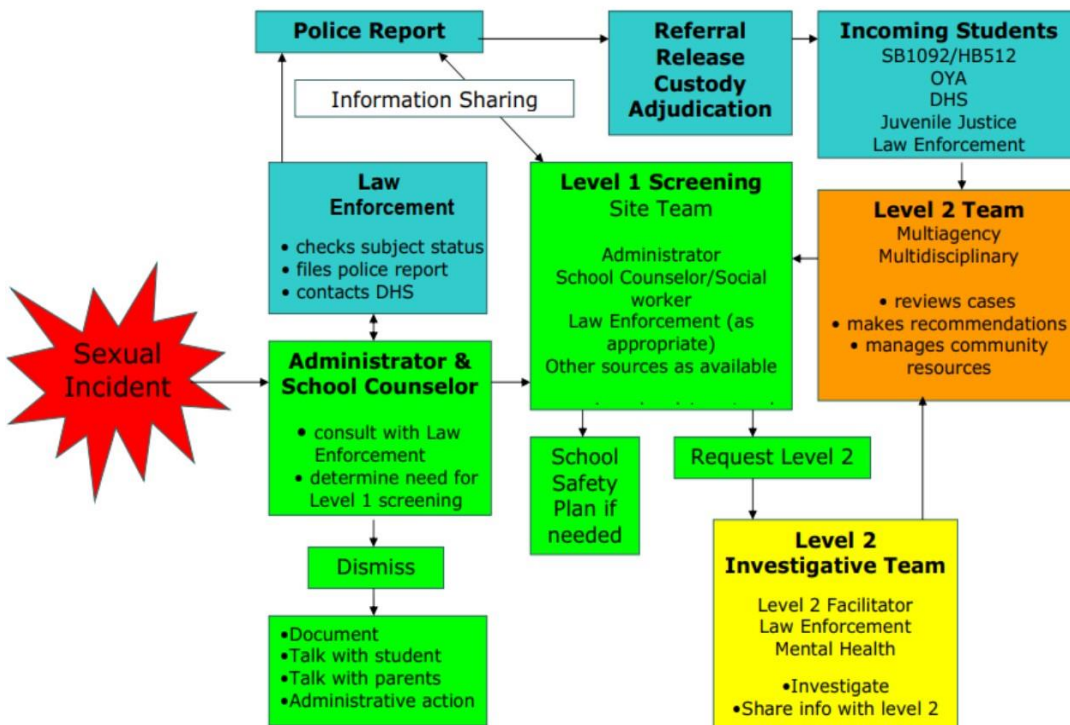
Police Report

Information Sharing

Referral
Release
Custody
Adjudication

Incoming Students
SB1092/HB512
OYA
DHS
Juvenile Justice
Law Enforcement

Law Enforcement

• checks subject status
• files police report
• contacts DHS

Level 1 Screening
Site Team

Administrator
School Counselor/Social worker
Law Enforcement (as appropriate)
Other sources as available

Level 2 Team
Multiagency
Multidisciplinary

• reviews cases
• makes recommendations
• manages community resources

Sexual Incident

Administrator & School Counselor

• consult with Law Enforcement
• determine need for Level 1 screening

School Safety Plan if needed

Request Level 2

Dismiss

•Document
•Talk with student
•Talk with parents
•Administrative action

Level 2 Investigative Team

Level 2 Facilitator
Law Enforcement
Mental Health

•Investigate
•Share info with level 2